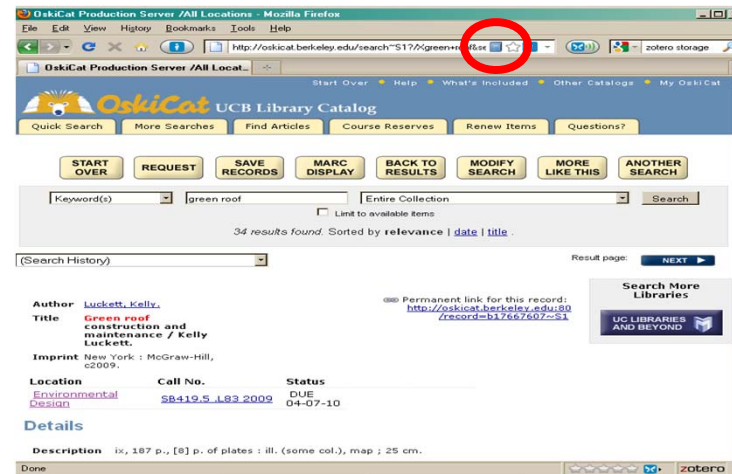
OskiCat Production Server /All Locations - Mozilla Firefox

File Edit View History Bookmarks Tools Help

http://oskicat.berkeley.edu/search~S1?/Xgreen+roof&se

zotero storage

OskiCat Production Server /All Locat...

Start Over • Help • What's Included • Other Catalogs • My OskiCat

OskiCat UCB Library Catalog

Quick Search | More Searches | Find Articles | Course Reserves | Renew Items | Questions?

START OVER | REQUEST | SAVE RECORDS | MARC DISPLAY | BACK TO RESULTS | MODIFY SEARCH | MORE LIKE THIS | ANOTHER SEARCH

Keyword(s) | green roof | Entire Collection | Search

Limit to available items

34 results found. Sorted by relevance | date | title .

(Search History)

Result page: NEXT

Author Luckett, Kelly.

Title Green roof construction and maintenance / Kelly Luckett.

Imprint New York : McGraw-Hill, c2009.

Permanent link for this record: http://oskicat.berkeley.edu:80/record=b17667607~S1

Search More Libraries

UC LIBRARIES AND BEYOND

| Location | Call No. | Status |
|---|---|---|
| Environmental Design | SB419.5 .L83 2009 | DUE 04-07-10 |

Details

Description ix, 187 p., [8] p. of plates : ill. (some col.), map ; 25 cm.

Done

zotero